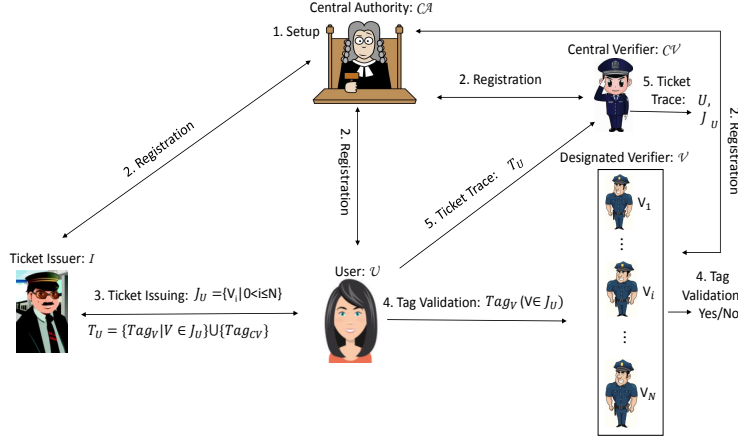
Central Authority: $\mathcal{CA}$

1. Setup

2. Registration

Central Verifier: $\mathcal{CV}$

5. Ticket Trace: $U$, $J_U$

2. Registration

2. Registration

2. Registration

5. Ticket Trace: $T_U$

Designated Verifier: $\mathcal{V}$

$V_1$

⋮

$V_i$

⋮

$V_N$

Ticket Issuer: $I$

3. Ticket Issuing: $J_U$ ={V$_i$|0<i≤N}

$T_U = \{Tag_V | V \in J_U\} \cup \{Tag_{CV}\}$

User: $\mathcal{U}$

4. Tag Validation: $Tag_V$ (V∈ $J_U$)

4. Tag Validation: Yes/No